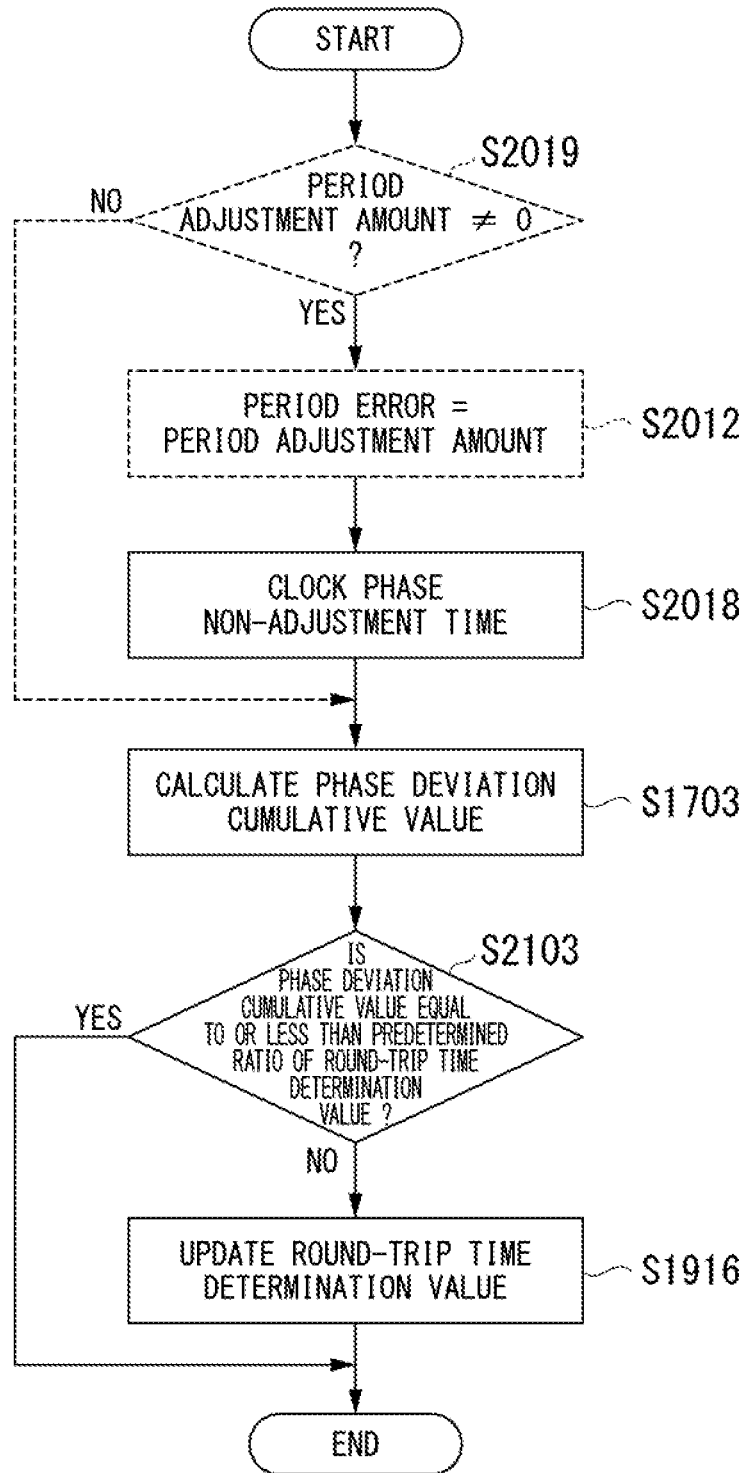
START

S2019

PERIOD ADJUSTMENT AMOUNT $\neq$ 0 ?

NO

YES

PERIOD ERROR = PERIOD ADJUSTMENT AMOUNT

S2012

CLOCK PHASE NON-ADJUSTMENT TIME

S2018

CALCULATE PHASE DEVIATION CUMULATIVE VALUE

S1703

S2103

IS PHASE DEVIATION CUMULATIVE VALUE EQUAL TO OR LESS THAN PREDETERMINED RATIO OF ROUND-TRIP TIME DETERMINATION VALUE ?

YES

NO

UPDATE ROUND-TRIP TIME DETERMINATION VALUE

S1916

END